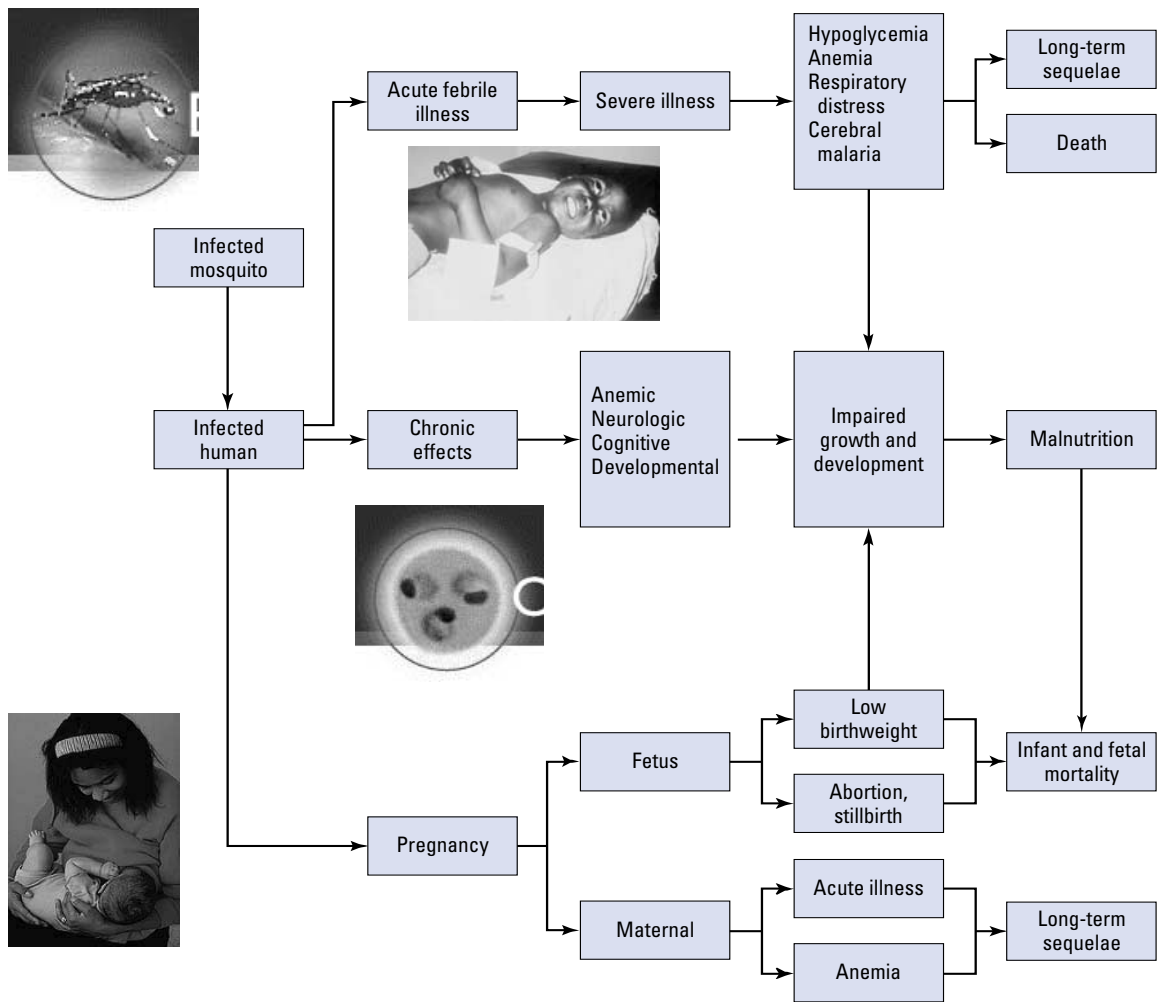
Infected mosquito

Infected human

Acute febrile illness

Severe illness

Hypoglycemia
Anemia
Respiratory distress
Cerebral malaria

Long-term sequelae

Death

Chronic effects

Anemic
Neurologic
Cognitive
Developmental

Impaired growth and development

Malnutrition

Pregnancy

Fetus

Low birthweight

Abortion, stillbirth

Infant and fetal mortality

Maternal

Acute illness

Anemia

Long-term sequelae